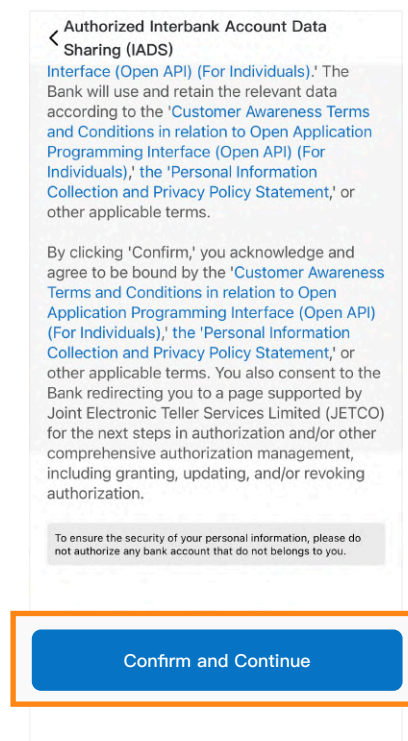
Authorized Interbank Account Data Sharing (IADS)

Interface (Open API) (For Individuals).' The Bank will use and retain the relevant data according to the 'Customer Awareness Terms and Conditions in relation to Open Application Programming Interface (Open API) (For Individuals),' the 'Personal Information Collection and Privacy Policy Statement,' or other applicable terms.

By clicking 'Confirm,' you acknowledge and agree to be bound by the 'Customer Awareness Terms and Conditions in relation to Open Application Programming Interface (Open API) (For Individuals),' the 'Personal Information Collection and Privacy Policy Statement,' or other applicable terms. You also consent to the Bank redirecting you to a page supported by Joint Electronic Teller Services Limited (JETCO) for the next steps in authorization and/or other comprehensive authorization management, including granting, updating, and/or revoking authorization.

To ensure the security of your personal information, please do not authorize any bank account that do not belongs to you.

Confirm and Continue